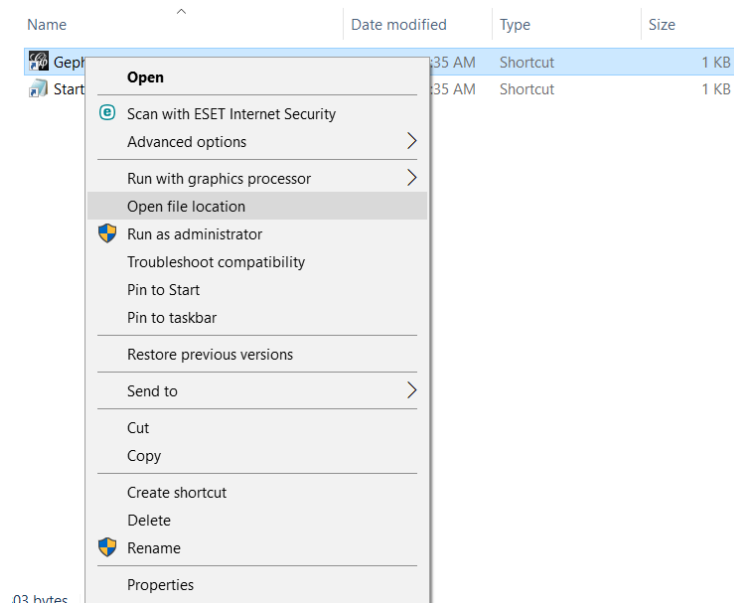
| Name | Date modified | Type | Size |
|---|---|---|---|
| Geph | :35 AM | Shortcut | 1 KB |
| Start | :35 AM | Shortcut | 1 KB |

Open
Scan with ESET Internet Security
Advanced options
Run with graphics processor
Open file location
Run as administrator
Troubleshoot compatibility
Pin to Start
Pin to taskbar
Restore previous versions
Send to
Cut
Copy
Create shortcut
Delete
Rename
Properties

03 bytes